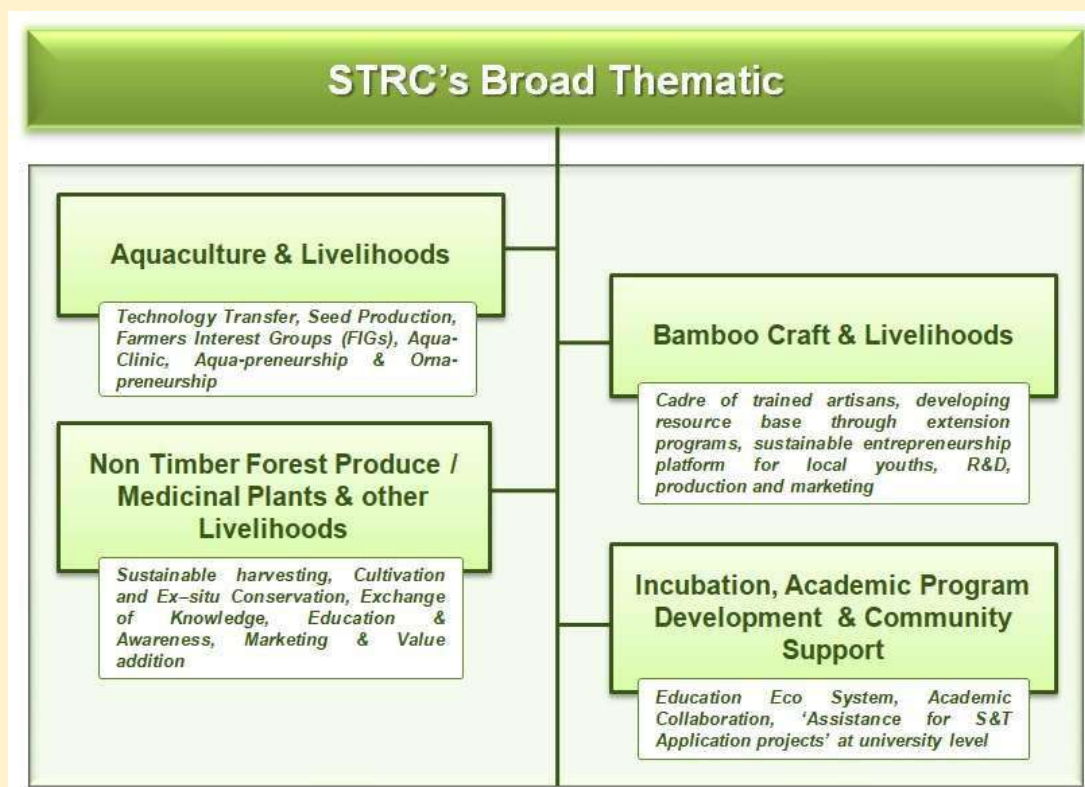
STRC's Broad Thematic

Aquaculture & Livelihoods

Technology Transfer, Seed Production, Farmers Interest Groups (FIGs), Aqua-Clinic, Aqua-preneurship & Orna-preneurship

Non Timber Forest Produce / Medicinal Plants & other Livelihoods

Sustainable harvesting, Cultivation and Ex–situ Conservation, Exchange of Knowledge, Education & Awareness, Marketing & Value addition

Bamboo Craft & Livelihoods

Cadre of trained artisans, developing resource base through extension programs, sustainable entrepreneurship platform for local youths, R&D, production and marketing

Incubation, Academic Program Development & Community Support

Education Eco System, Academic Collaboration, 'Assistance for S&T Application projects' at university level